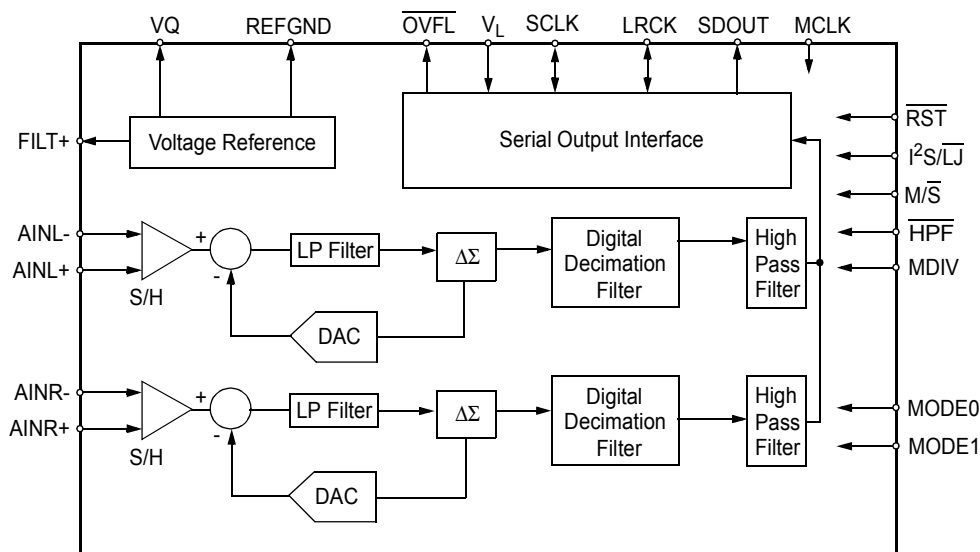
VQ
REFGND
$\overline{OVFL}$
$V_L$
SCLK
LRCK
SDOUT
MCLK

FILT+
Voltage Reference
Serial Output Interface

$\overline{RST}$
$I^2S/\overline{LJ}$
$M/\overline{S}$
$\overline{HPF}$
MDIV

AINL-
AINL+
+
-
S/H
LP Filter
$\Delta\Sigma$
Digital Decimation Filter
High Pass Filter
DAC

AINR-
AINR+
+
-
S/H
LP Filter
$\Delta\Sigma$
Digital Decimation Filter
High Pass Filter
DAC

MODE0
MODE1